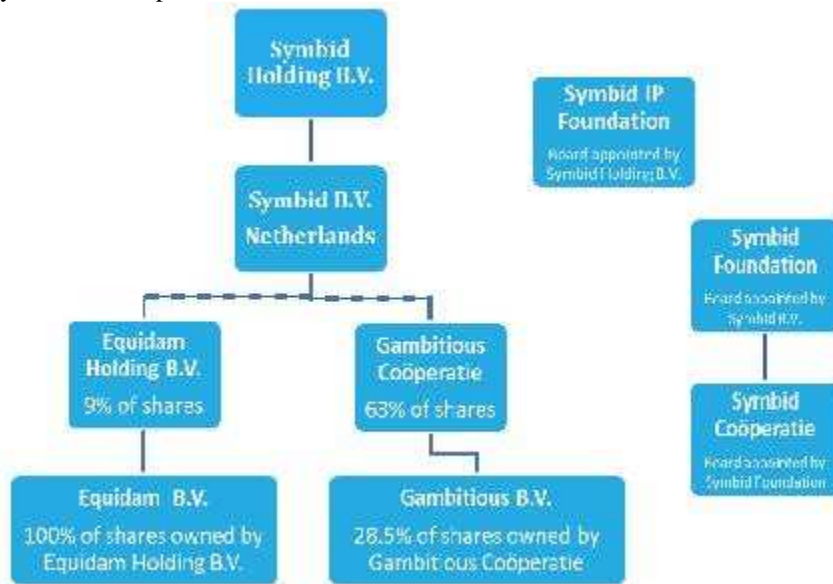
Symbid Holding B.V.

Symbid IP Foundation
Board appointed by Symbid Holding B.V.

Symbid B.V. Netherlands

Symbid Foundation
Board appointed by Symbid B.V.

Equidam Holding B.V.
9% of shares

Gambitious Coöperatie
63% of shares

Symbid Coöperatie
Board appointed by Symbid Foundation

Equidam B.V.
100% of shares owned by Equidam Holding B.V.

Gambitious B.V.
28.5% of shares owned by Gambit ous Coöperatie